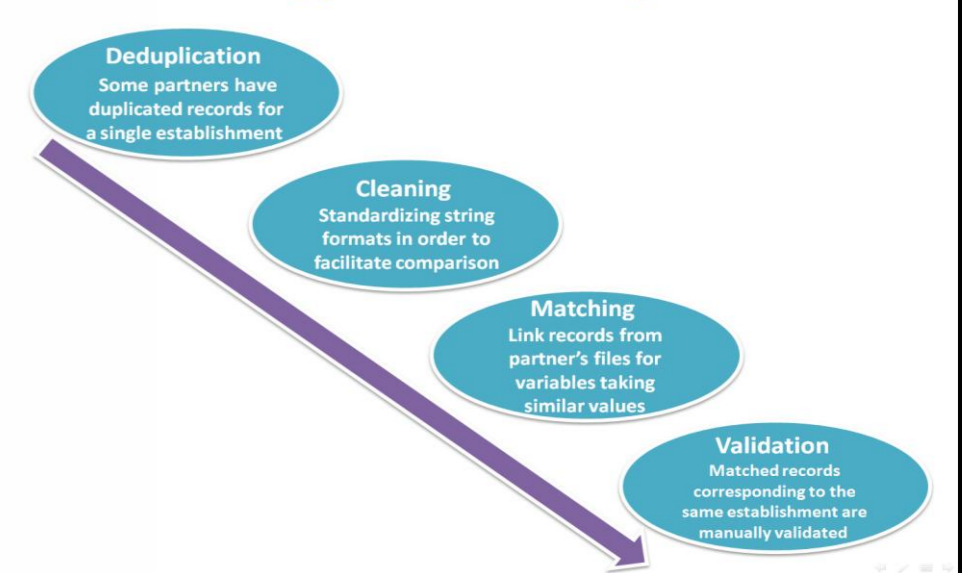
Deduplication
Some partners have duplicated records for a single establishment

Cleaning
Standardizing string formats in order to facilitate comparison

Matching
Link records from partner's files for variables taking similar values

Validation
Matched records corresponding to the same establishment are manually validated